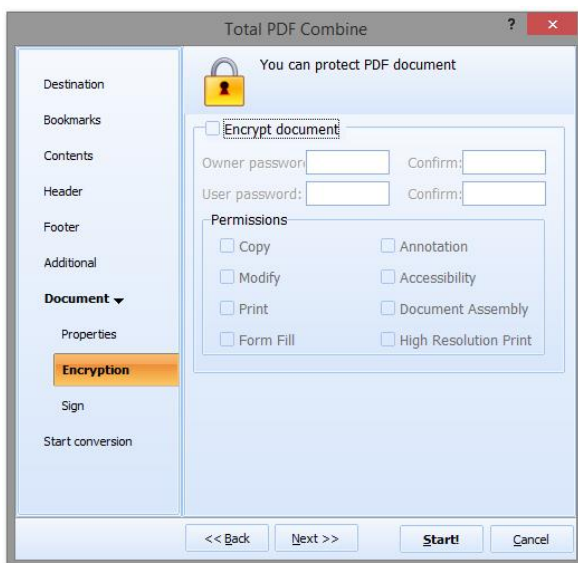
Total PDF Combine

?

×

Destination

Bookmarks

Contents

Header

Footer

Additional

Document

Properties

Encryption

Sign

Start conversion

You can protect PDF document

Encrypt document

Owner passwor

Confirm:

User password:

Confirm:

Permissions

Copy

Annotation

Modify

Accessibility

Print

Document Assembly

Form Fill

High Resolution Print

<< Back

Next >>

Start!

Cancel